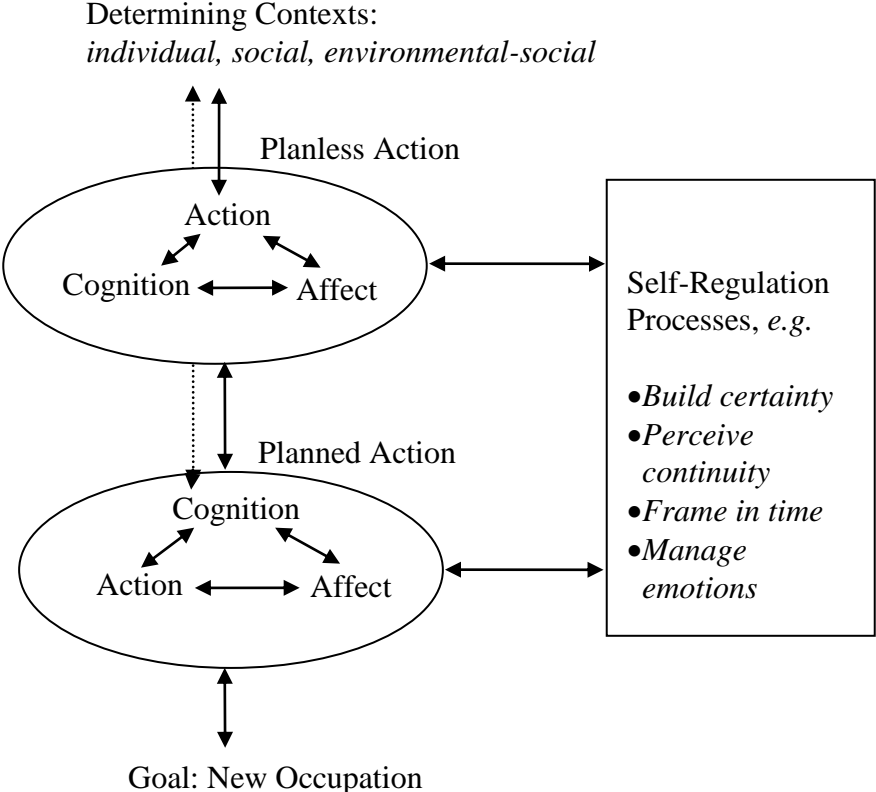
Determining Contexts:
*individual, social, environmental-social*

Planless Action

Action

Cognition

Affect

Self-Regulation Processes, *e.g.*

• *Build certainty*
• *Perceive continuity*
• *Frame in time*
• *Manage emotions*

Planned Action

Cognition

Action

Affect

Goal: New Occupation